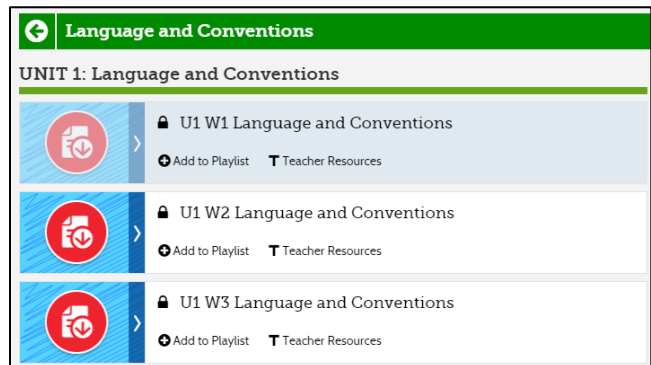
Language and Conventions

UNIT 1: Language and Conventions

U1 W1 Language and Conventions

Add to Playlist   Teacher Resources

U1 W2 Language and Conventions

Add to Playlist   Teacher Resources

U1 W3 Language and Conventions

Add to Playlist   Teacher Resources